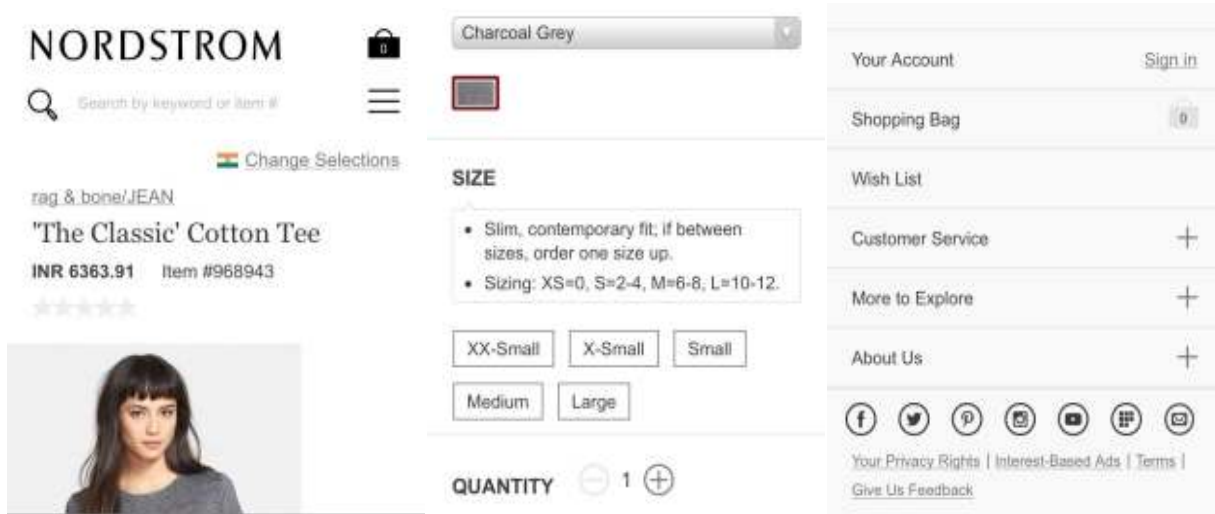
NORDSTROM

0

Search by keyword or item #

Change Selections

rag & bone/JEAN

'The Classic' Cotton Tee

INR 6363.91 Item #968943

Charcoal Grey

SIZE

- Slim, contemporary fit; if between sizes, order one size up.
- Sizing: XS=0, S=2-4, M=6-8, L=10-12.

XX-Small X-Small Small

Medium Large

QUANTITY 1

Your Account Sign in

Shopping Bag 0

Wish List

Customer Service

More to Explore

About Us

Your Privacy Rights | Interest-Based Ads | Terms | Give Us Feedback